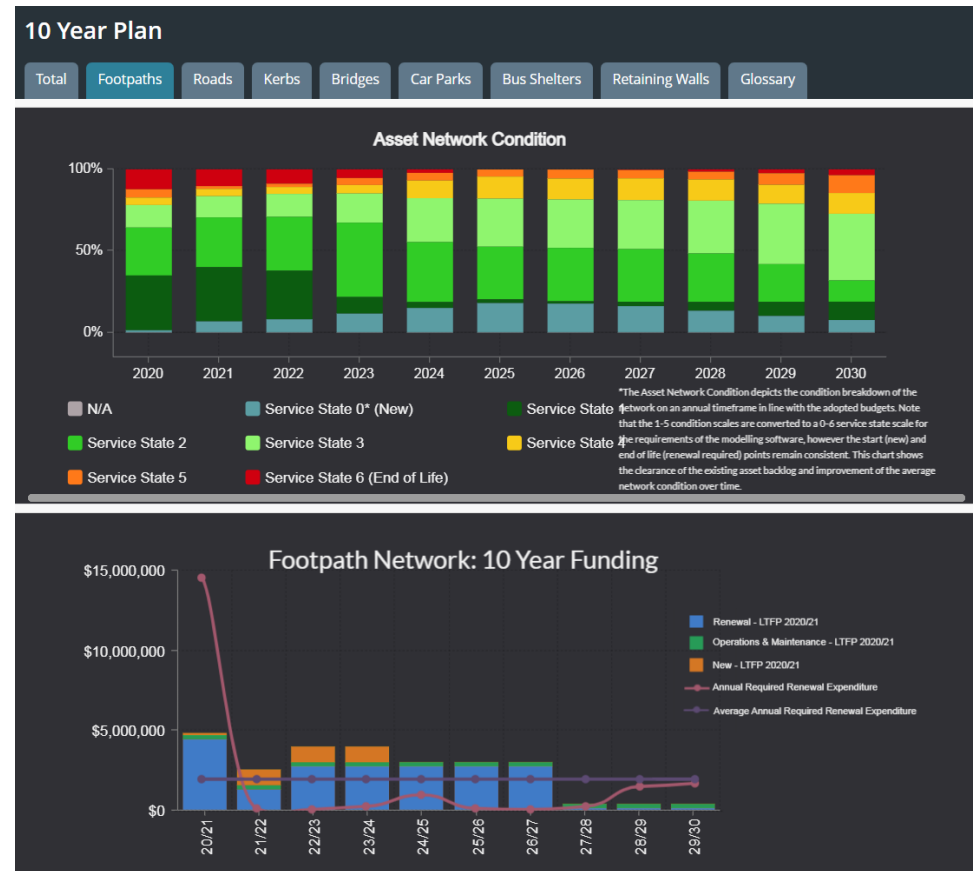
10 Year Plan

Total | Footpaths | Roads | Kerbs | Bridges | Car Parks | Bus Shelters | Retaining Walls | Glossary

Asset Network Condition

100%
50%
0%

2020 2021 2022 2023 2024 2025 2026 2027 2028 2029 2030

N/A
Service State 0* (New)
Service State 1
Service State 2
Service State 3
Service State 4
Service State 5
Service State 6 (End of Life)

*The Asset Network Condition depicts the condition breakdown of the network on an annual timeframe in line with the adopted budgets. Note that the 1-5 condition scales are converted to a 0-6 service state scale for the requirements of the modelling software, however the start (new) and end of life (renewal required) points remain consistent. This chart shows the clearance of the existing asset backlog and improvement of the average network condition over time.

Footpath Network: 10 Year Funding

$15,000,000
$10,000,000
$5,000,000
$0

20/21 21/22 22/23 23/24 24/25 25/26 26/27 27/28 28/29 29/30

Renewal - LTFP 2020/21
Operations & Maintenance - LTFP 2020/21
New - LTFP 2020/21
Annual Required Renewal Expenditure
Average Annual Required Renewal Expenditure